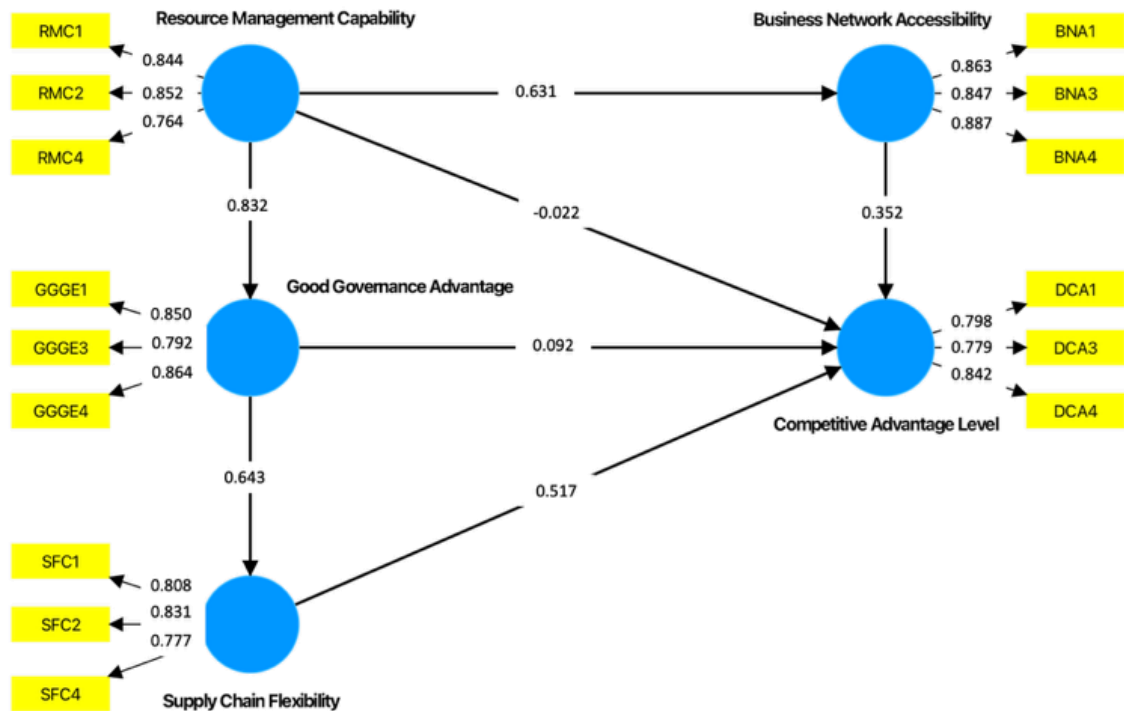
Resource Management Capability

Business Network Accessibility

RMC1

0.844

RMC2

0.852

0.764

RMC4

0.631

BNA1

0.863

BNA3

0.847

0.887

BNA4

0.832

-0.022

0.352

Good Governance Advantage

GGGE1

0.850

GGGE3

0.792

0.864

GGGE4

0.092

DCA1

0.798

DCA3

0.779

0.842

DCA4

Competitive Advantage Level

0.643

0.517

SFC1

0.808

SFC2

0.831

0.777

SFC4

Supply Chain Flexibility